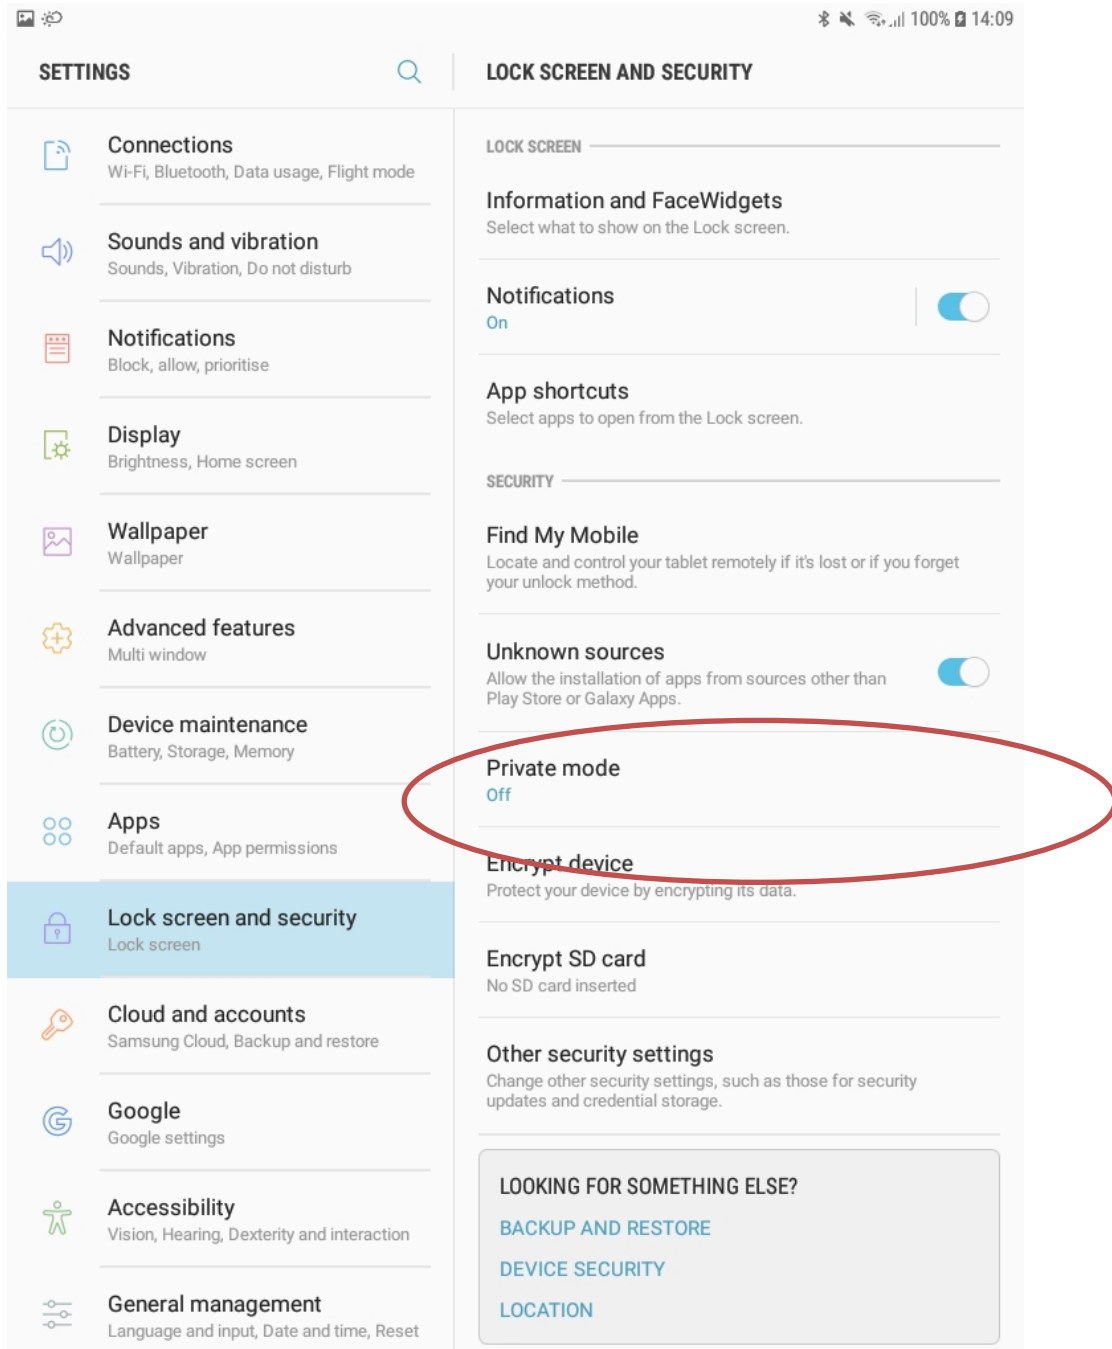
100% 14:09

SETTINGS

Connections
Wi-Fi, Bluetooth, Data usage, Flight mode

Sounds and vibration
Sounds, Vibration, Do not disturb

Notifications
Block, allow, prioritise

Display
Brightness, Home screen

Wallpaper
Wallpaper

Advanced features
Multi window

Device maintenance
Battery, Storage, Memory

Apps
Default apps, App permissions

Lock screen and security
Lock screen

Cloud and accounts
Samsung Cloud, Backup and restore

Google
Google settings

Accessibility
Vision, Hearing, Dexterity and interaction

General management
Language and input, Date and time, Reset

LOCK SCREEN AND SECURITY

LOCK SCREEN

Information and FaceWidgets
Select what to show on the Lock screen.

Notifications
On

App shortcuts
Select apps to open from the Lock screen.

SECURITY

Find My Mobile
Locate and control your tablet remotely if it's lost or if you forget your unlock method.

Unknown sources
Allow the installation of apps from sources other than Play Store or Galaxy Apps.

Private mode
Off

Encrypt device
Protect your device by encrypting its data.

Encrypt SD card
No SD card inserted

Other security settings
Change other security settings, such as those for security updates and credential storage.

LOOKING FOR SOMETHING ELSE?
BACKUP AND RESTORE
DEVICE SECURITY
LOCATION